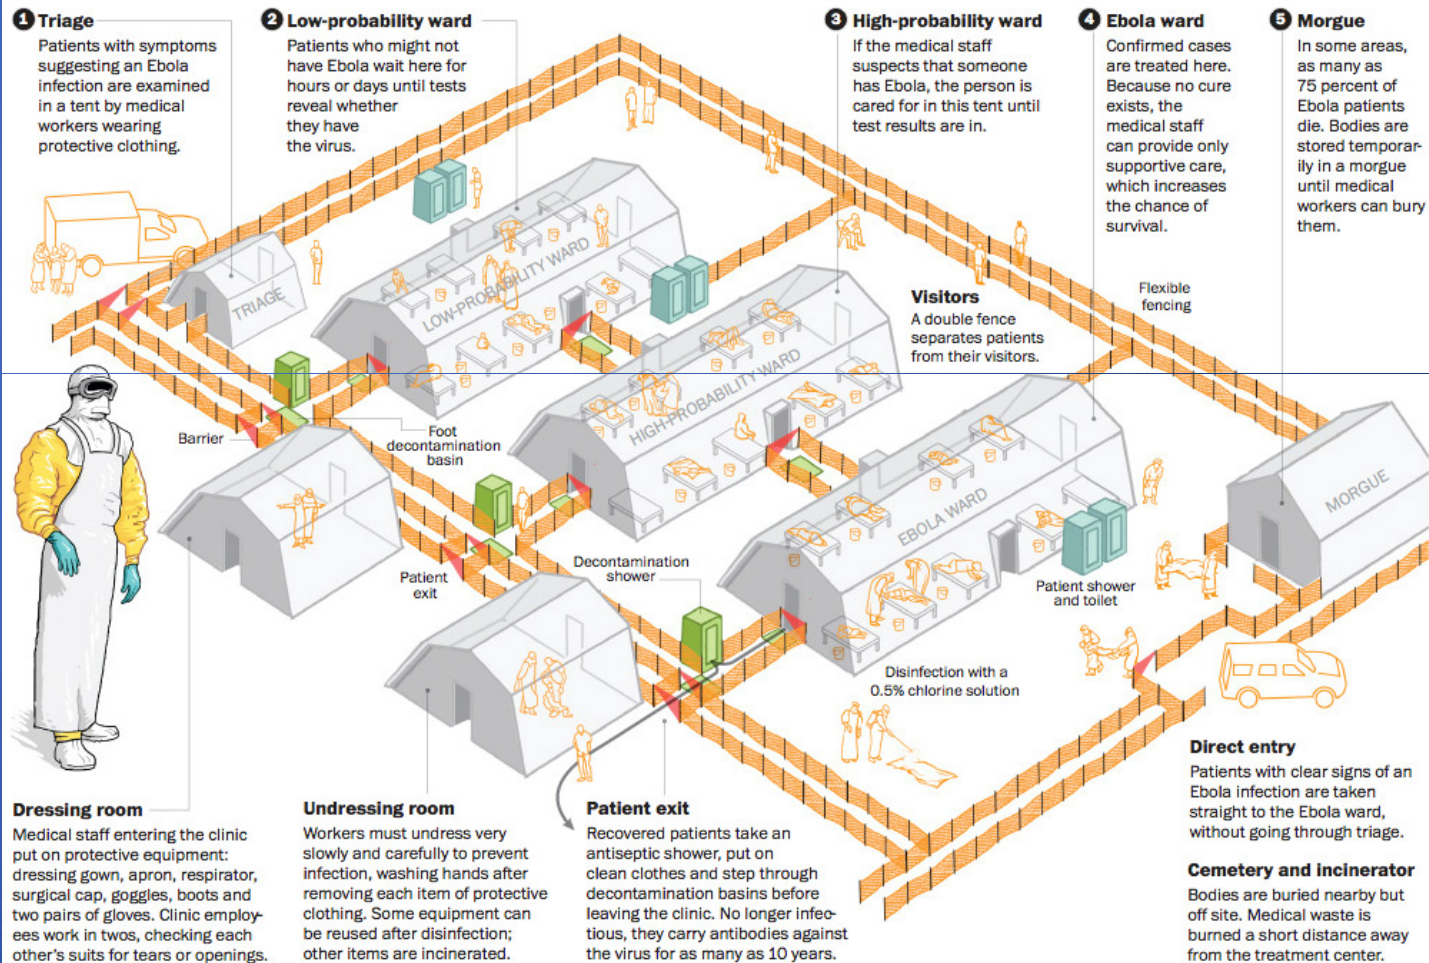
1 Triage
Patients with symptoms suggesting an Ebola infection are examined in a tent by medical workers wearing protective clothing.

2 Low-probability ward
Patients who might not have Ebola wait here for hours or days until tests reveal whether they have the virus.

3 High-probability ward
If the medical staff suspects that someone has Ebola, the person is cared for in this tent until test results are in.

4 Ebola ward
Confirmed cases are treated here. Because no cure exists, the medical staff can provide only supportive care, which increases the chance of survival.

5 Morgue
In some areas, as many as 75 percent of Ebola patients die. Bodies are stored temporarily in a morgue until medical workers can bury them.

TRIAGE

LOW-PROBABILITY WARD

HIGH-PROBABILITY WARD

EBOLA WARD

MORGUE

Flexible fencing

Visitors
A double fence separates patients from their visitors.

Barrier

Foot decontamination basin

Patient exit

Decontamination shower

Patient shower and toilet

Disinfection with a 0.5% chlorine solution

Direct entry
Patients with clear signs of an Ebola infection are taken straight to the Ebola ward, without going through triage.

Cemetery and incinerator
Bodies are buried nearby but off site. Medical waste is burned a short distance away from the treatment center.

Dressing room
Medical staff entering the clinic put on protective equipment: dressing gown, apron, respirator, surgical cap, goggles, boots and two pairs of gloves. Clinic employees work in twos, checking each other's suits for tears or openings.

Undressing room
Workers must undress very slowly and carefully to prevent infection, washing hands after removing each item of protective clothing. Some equipment can be reused after disinfection; other items are incinerated.

Patient exit
Recovered patients take an antiseptic shower, put on clean clothes and step through decontamination basins before leaving the clinic. No longer infectious, they carry antibodies against the virus for as many as 10 years.